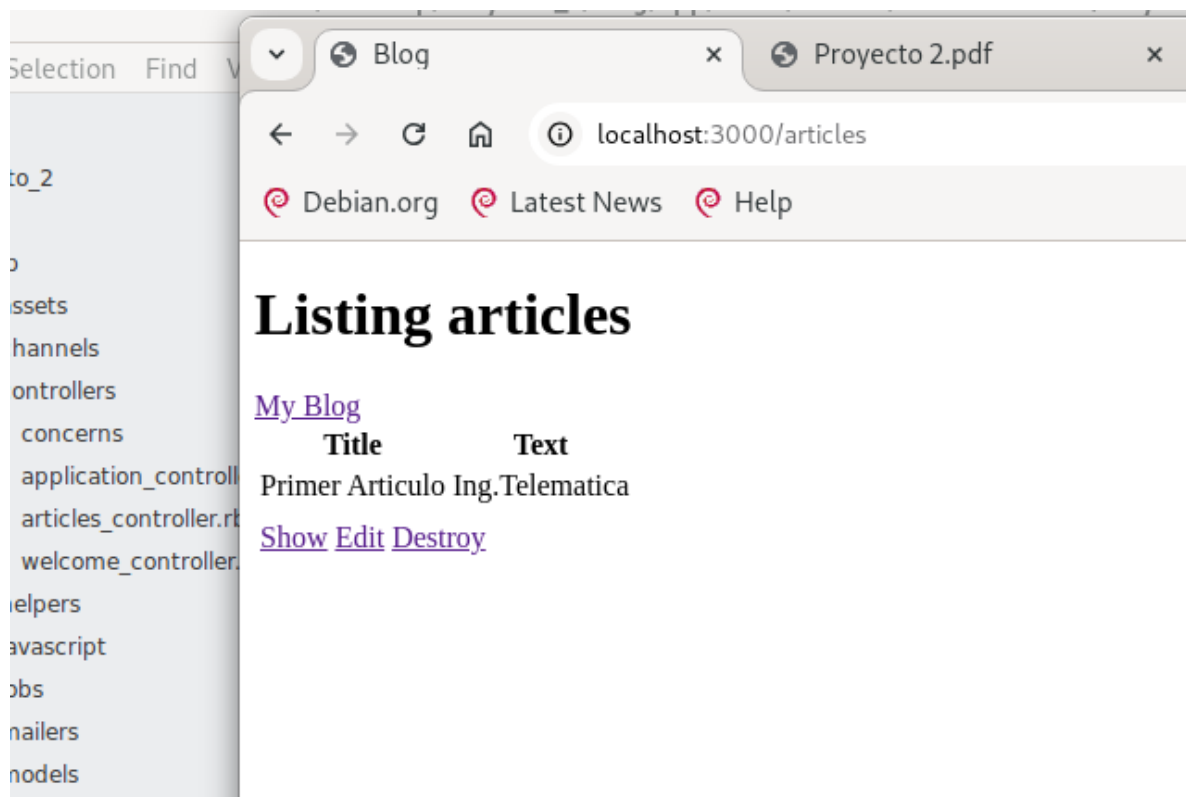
Selection Find V

to_2

p
ssets
hannels
ontrollers
concerns
application_controll
articles_controller.rb
welcome_controller.
elpers
avascript
obs
nailers
nodels

Blog ×
Proyecto 2.pdf ×

localhost:3000/articles

Debian.org Latest News Help

# Listing articles

My Blog

| Title | Text |
|---|---|
| Primer Articulo | Ing.Telematica |

Show Edit Destroy